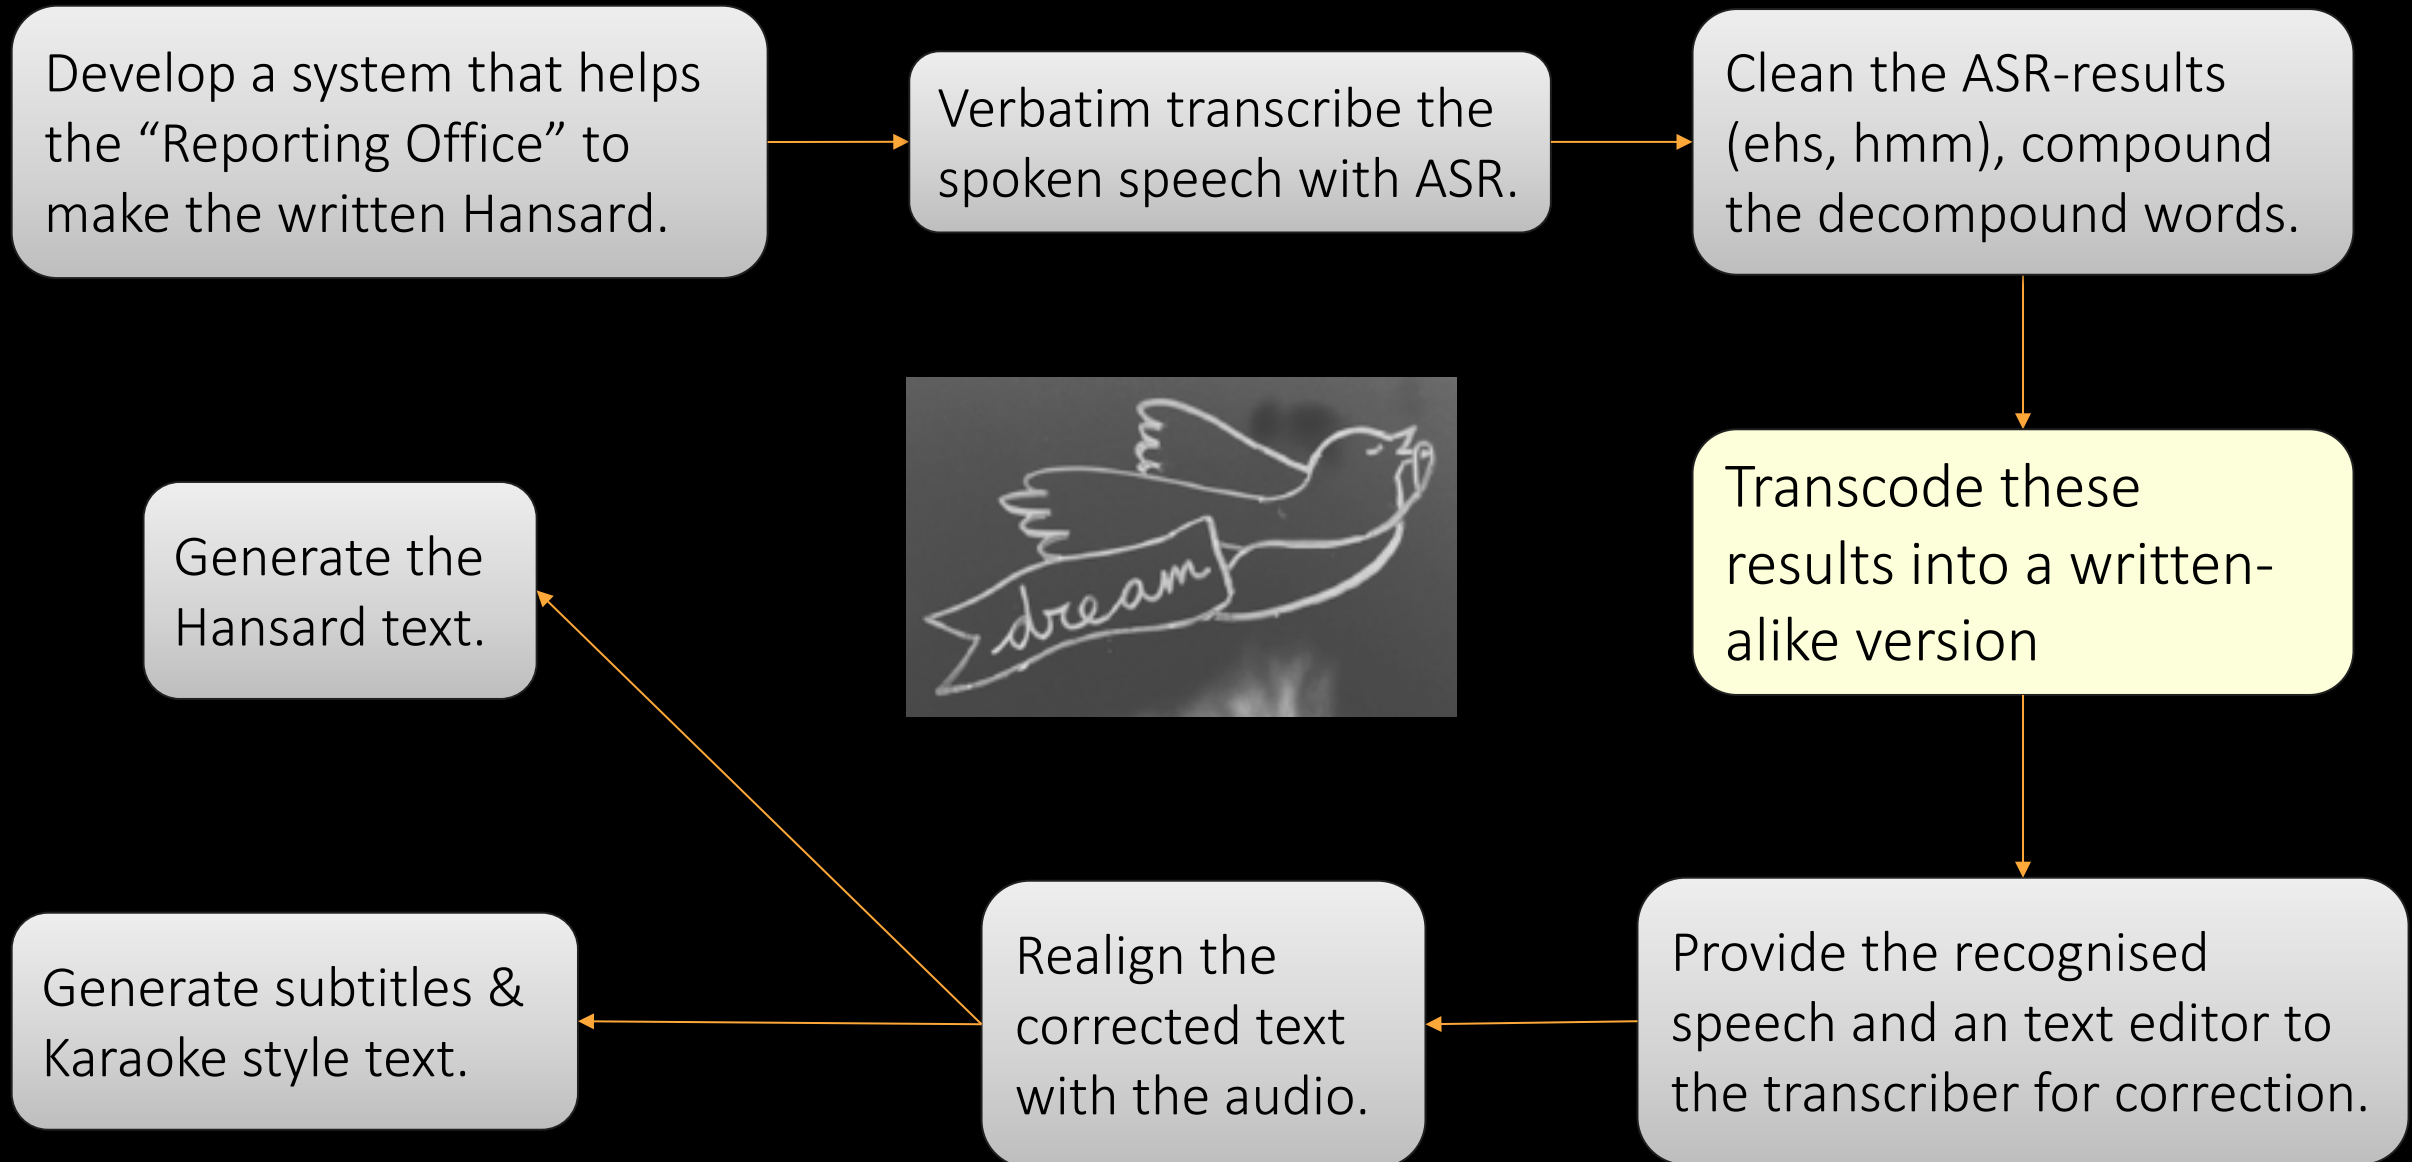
Develop a system that helps the “Reporting Office” to make the written Hansard.

Verbatim transcribe the spoken speech with ASR.

Clean the ASR-results (ehs, hmm), compound the decompound words.

Transcode these results into a written-alike version

Provide the recognised speech and an text editor to the transcriber for correction.

Realign the corrected text with the audio.

Generate subtitles & Karaoke style text.

Generate the Hansard text.

dream